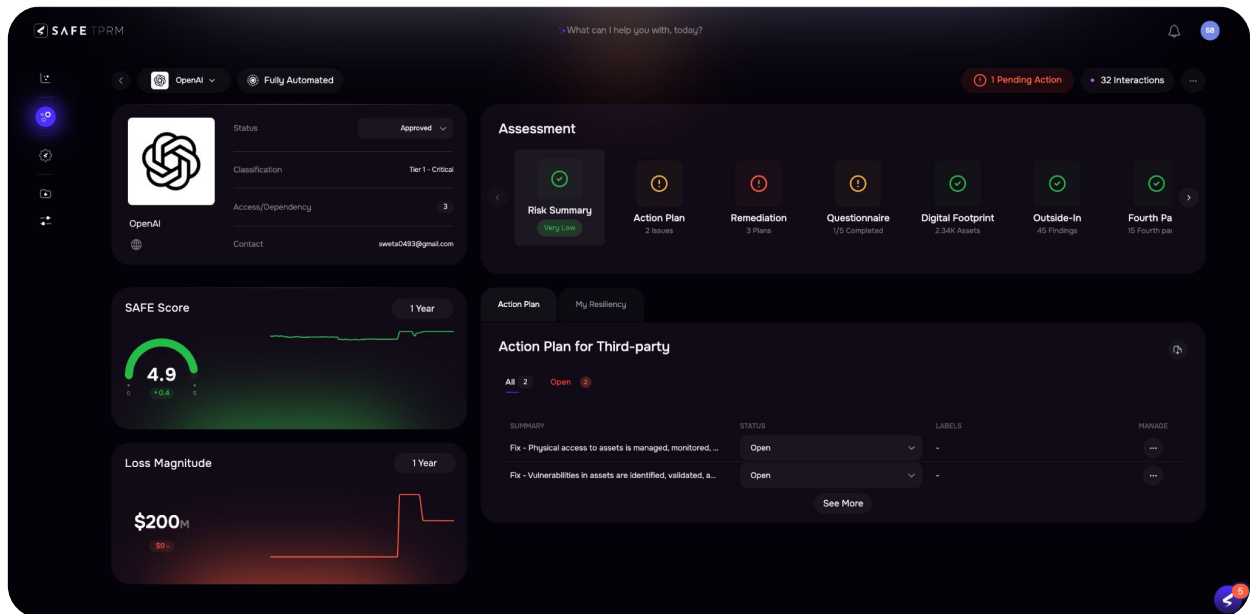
SAFE TPRM

What can I help you with, today?

SB

OpenAI

Fully Automated

1 Pending Action

32 Interactions

...

OpenAI

Status Approved

Classification Tier 1 - Critical

Access/Dependency 3

Contact sweta0493@gmail.com

Assessment

Risk Summary
Very Low

Action Plan
2 Issues

Remediation
3 Plans

Questionnaire
1/5 Completed

Digital Footprint
2.34K Assets

Outside-In
45 Findings

Fourth Pa
15 Fourth pa

SAFE Score

1 Year

4.9

0 +0.4 5

Loss Magnitude

1 Year

$200M

$0

Action Plan

My Resiliency

Action Plan for Third-party

All 2 Open 2

| SUMMARY | STATUS | LABELS | MANAGE |
|---|---|---|---|
| Fix - Physical access to assets is managed, monitored, ... | Open | - | ... |
| Fix - Vulnerabilities in assets are identified, validated, a... | Open | - | ... |

See More

5